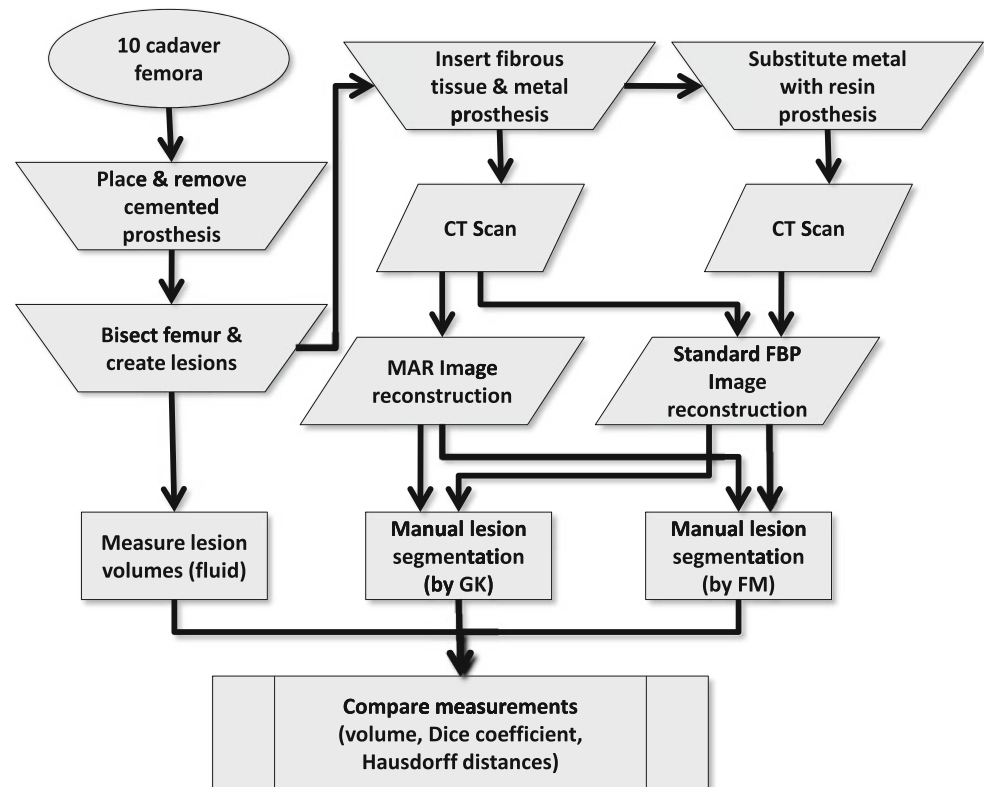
10 cadaver femora

Place & remove cemented prosthesis

Bisect femur & create lesions

Measure lesion volumes (fluid)

Insert fibrous tissue & metal prosthesis

Substitute metal with resin prosthesis

CT Scan

CT Scan

MAR Image reconstruction

Standard FBP Image reconstruction

Manual lesion segmentation (by GK)

Manual lesion segmentation (by FM)

Compare measurements (volume, Dice coefficient, Hausdorff distances)